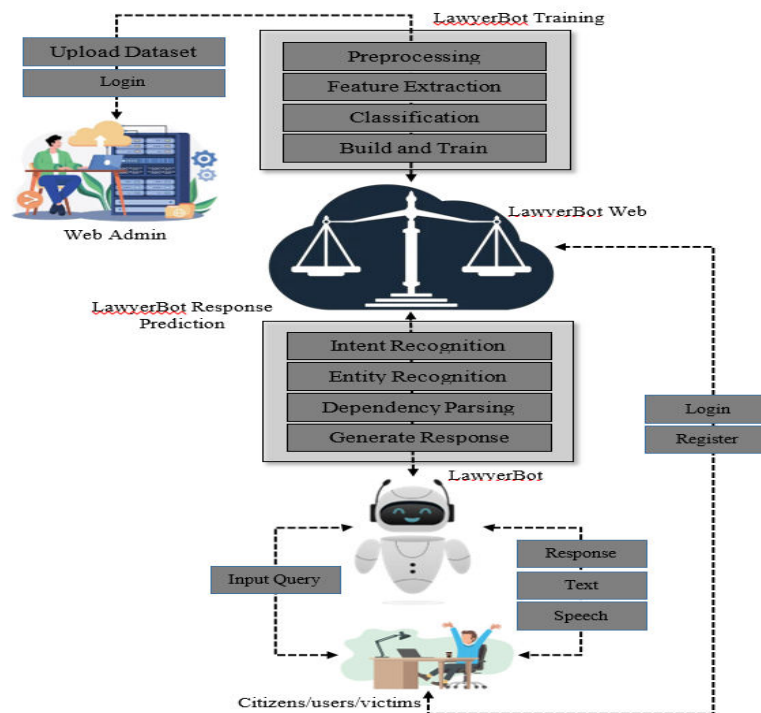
LawyerBot Training

Upload Dataset

Login

Web Admin

Preprocessing

Feature Extraction

Classification

Build and Train

LawyerBot Web

LawyerBot Response Prediction

Intent Recognition

Entity Recognition

Dependency Parsing

Generate Response

Login

Register

LawyerBot

Input Query

Response

Text

Speech

Citizens/users/victims